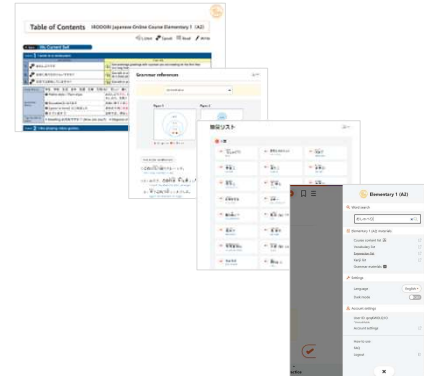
Table of Contents IRODORI Japanese Online Course Elementary 1 (A2)

Listen Speak Read Write

My Current Self

Grammar references

Figure 1

Figure 2

語彙リスト

Elementary 1 (A2)

Word search

Elementary 1 (A2) materials

Course content list

Vocabulary list

Grammar list

Kanji list

Grammar materials

Settings

Language

English

Dark mode

Account settings

How to use

FAQ

Logout